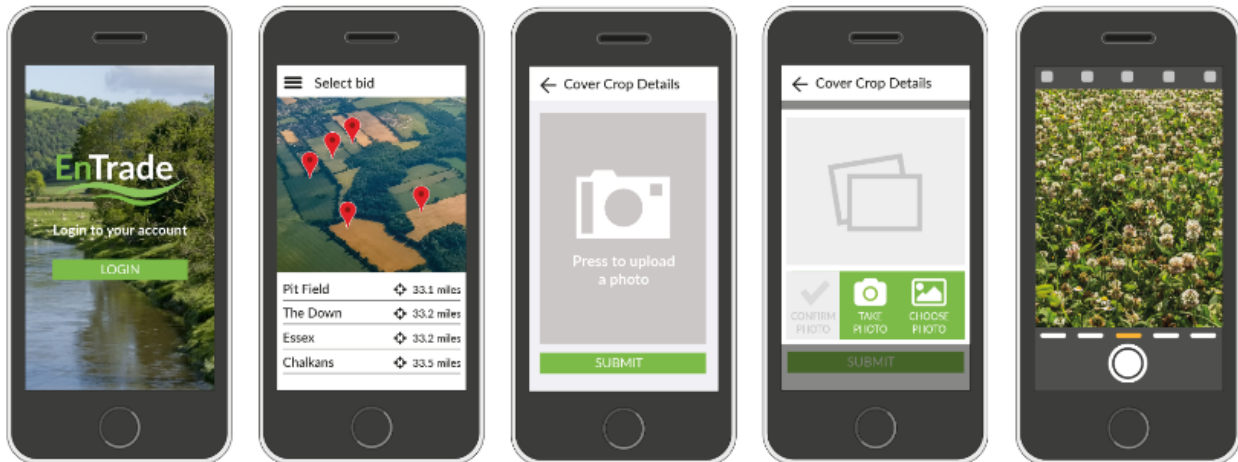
EnTrade

Login to your account

LOGIN

Select bid

| Pit Field | 33.1 miles |
|---|---|
| The Down | 33.2 miles |
| Essex | 33.2 miles |
| Chalkans | 33.5 miles |

Cover Crop Details

Press to upload a photo

SUBMIT

Cover Crop Details

CONFIRM PHOTO

TAKE PHOTO

CHOOSE PHOTO

SUBMIT